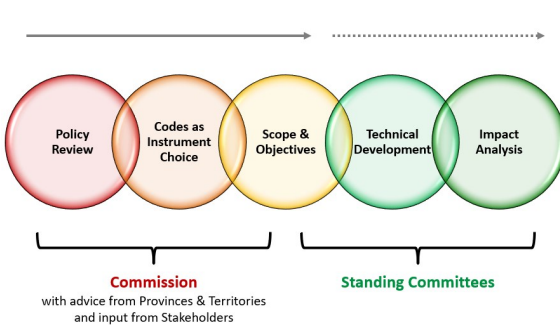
Policy Review

Codes as Instrument Choice

Scope & Objectives

Technical Development

Impact Analysis

Commission
with advice from Provinces & Territories and input from Stakeholders

Standing Committees